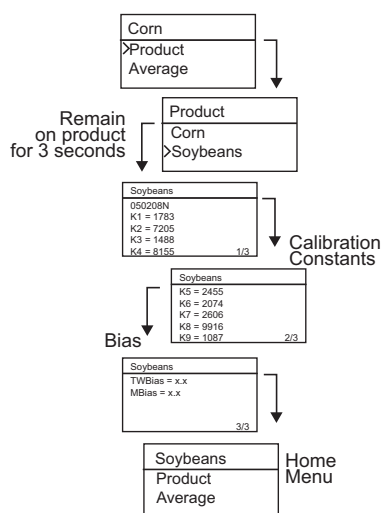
Corn
>Product
Average

Remain on product for 3 seconds

Product
Corn
>Soybeans

Soybeans
050208N
K1 = 1783
K2 = 7205
K3 = 1488
K4 = 8155 1/3

Calibration Constants

Soybeans
K5 = 2455
K6 = 2074
K7 = 2606
K8 = 9916
K9 = 1087 2/3

Bias

Soybeans
TWBias = x.x
MBias = x.x
3/3

Soybeans
Product
Average

Home Menu